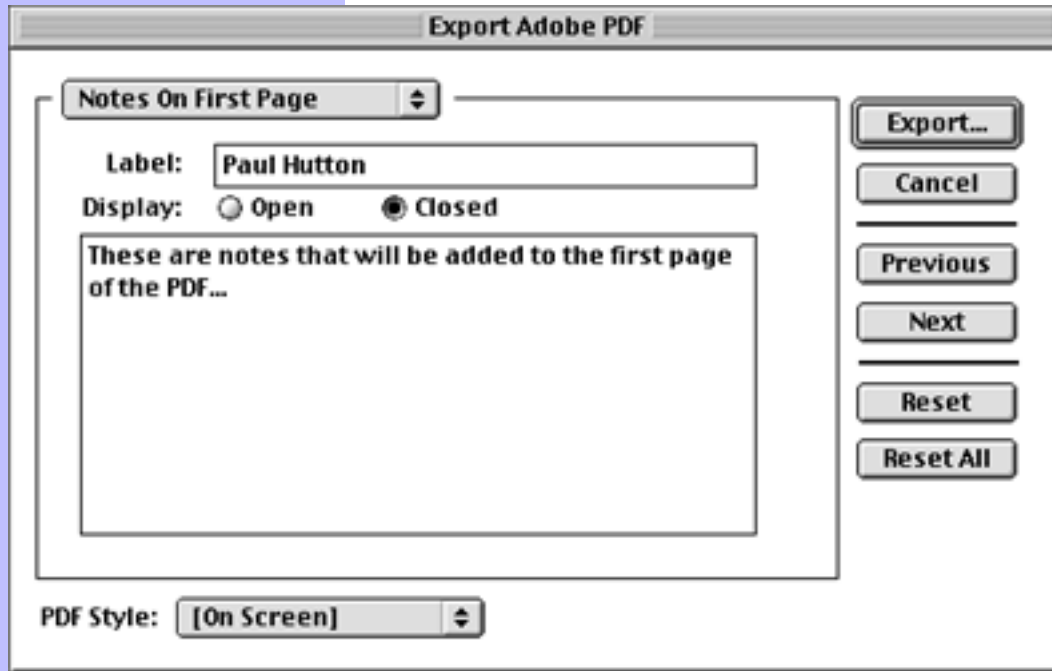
Export Adobe PDF

Notes On First Page

Label: Paul Hutton

Display: Open Closed

These are notes that will be added to the first page of the PDF...

Export...

Cancel

Previous

Next

Reset

Reset All

PDF Style: [On Screen]